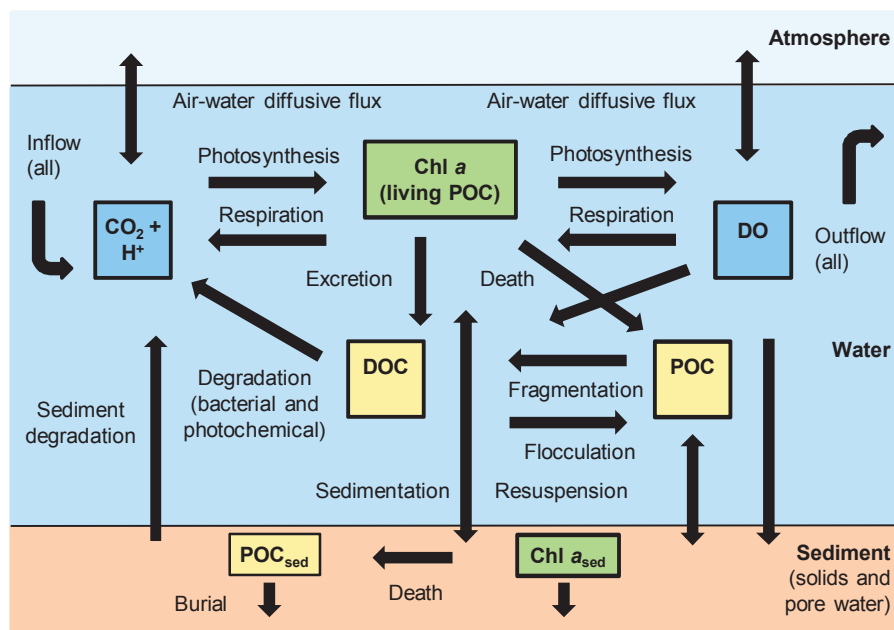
Atmosphere

Air-water diffusive flux

Air-water diffusive flux

Inflow (all)

Photosynthesis

Chl *a* (living POC)

Photosynthesis

Respiration

Respiration

$CO_2$ + $H^+$

DO

Outflow (all)

Excretion

Death

DOC

POC

Water

Degradation (bacterial and photochemical)

Fragmentation

Sediment degradation

Flocculation

Sedimentation

Resuspension

$POC_{sed}$

Chl $a_{sed}$

Sediment (solids and pore water)

Burial

Death